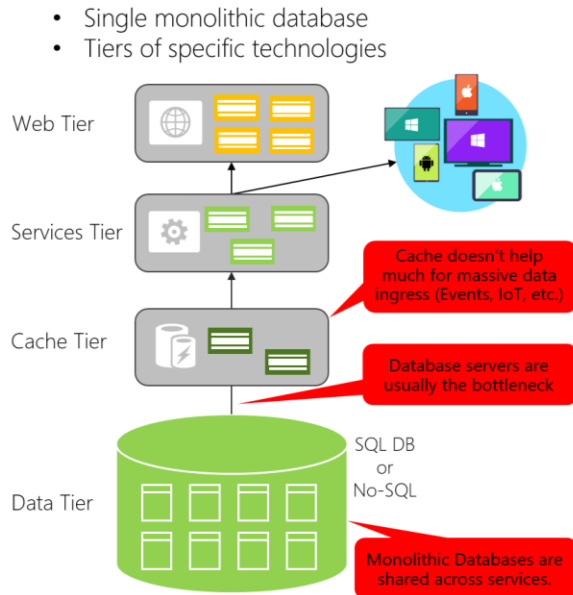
• Single monolithic database
• Tiers of specific technologies

Web Tier

Services Tier

Cache doesn't help much for massive data ingress (Events, IoT, etc.)

Cache Tier

Database servers are usually the bottleneck

SQL DB or No-SQL

Data Tier

Monolithic Databases are shared across services.